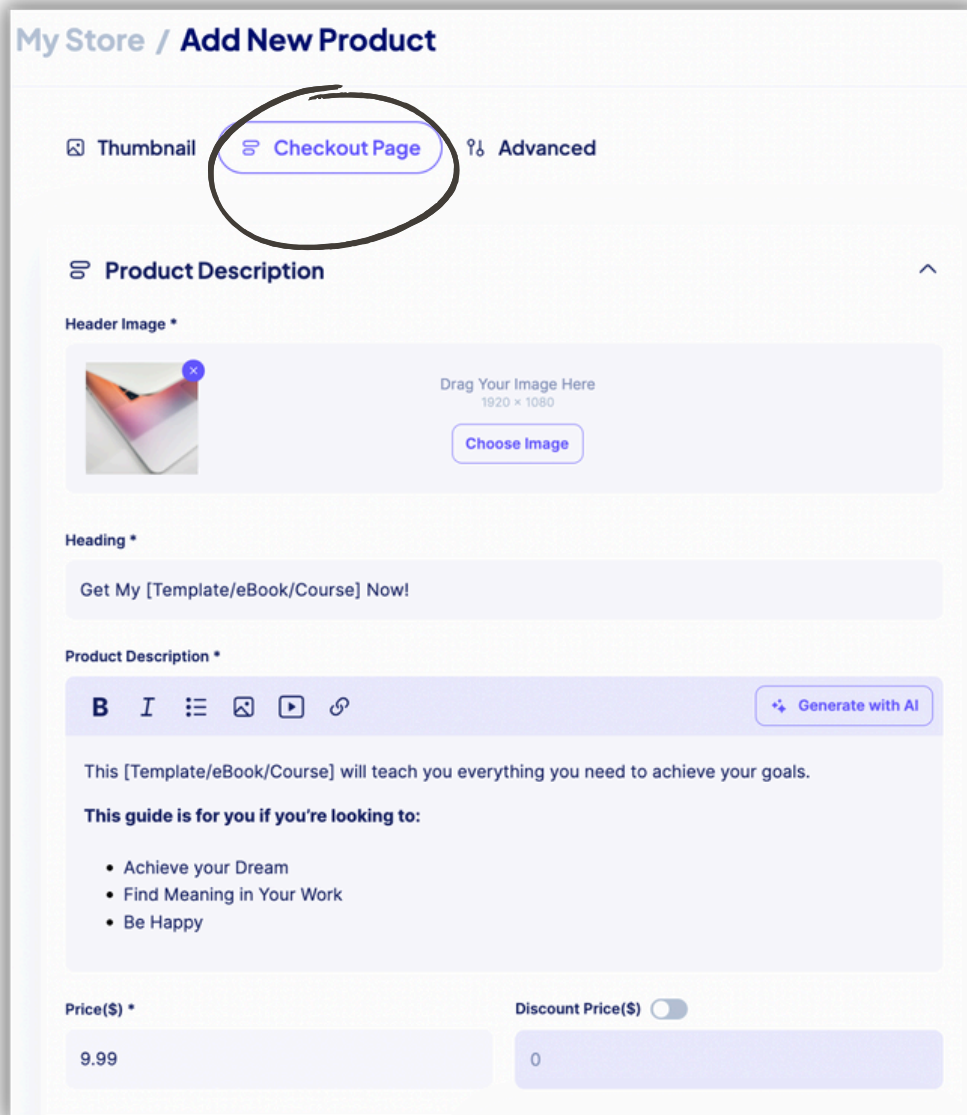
My Store / Add New Product

Thumbnail

Checkout Page

Advanced

Product Description

Header Image *

Drag Your Image Here
1920 × 1080

Choose Image

Heading *

Get My [Template/eBook/Course] Now!

Product Description *

B I

Generate with AI

This [Template/eBook/Course] will teach you everything you need to achieve your goals.

**This guide is for you if you're looking to:**

- Achieve your Dream
- Find Meaning in Your Work
- Be Happy

Price($) *

9.99

Discount Price($)

0